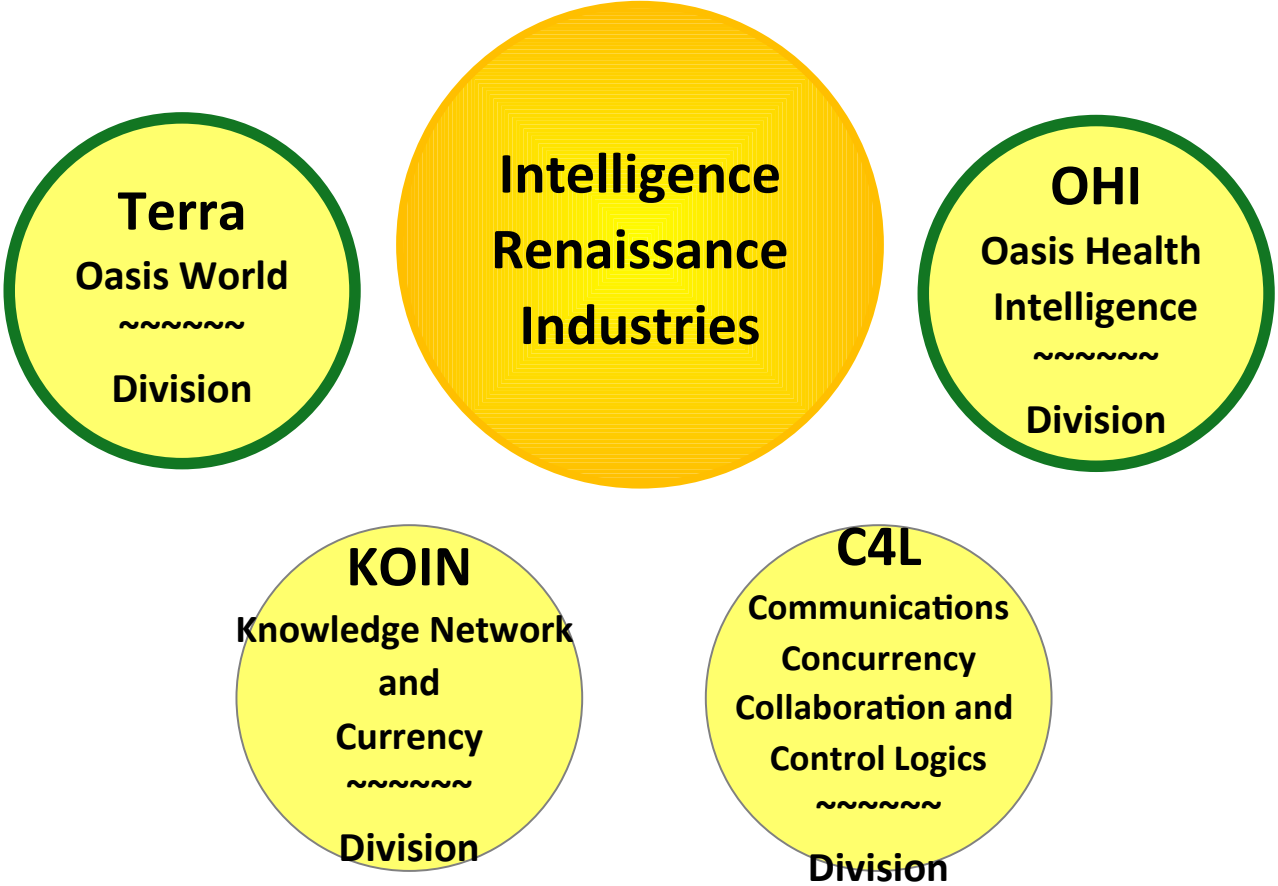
Terra
Oasis World
~~~~~~
Division

Intelligence
Renaissance
Industries

OHI
Oasis Health
Intelligence
~~~~~~
Division

KOIN
Knowledge Network
and
Currency
~~~~~~
Division

C4L
Communications
Concurrency
Collaboration and
Control Logics
~~~~~~
Division